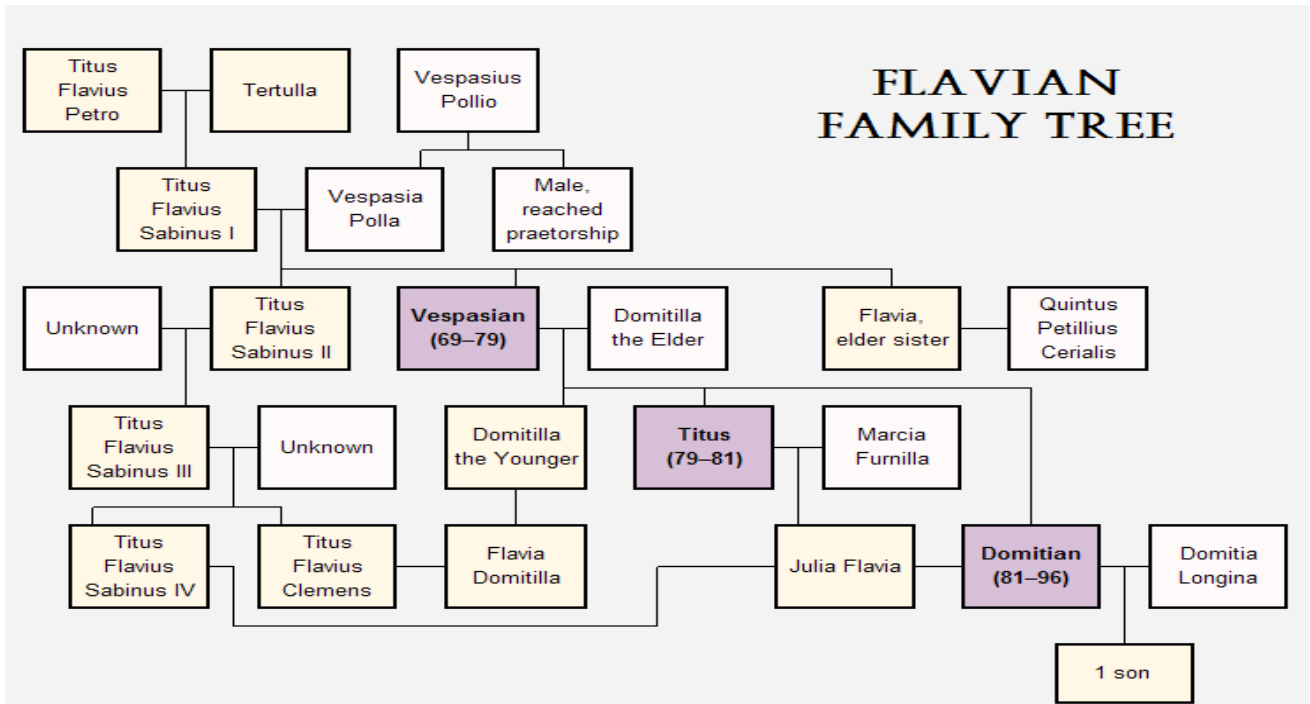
FLAVIAN FAMILY TREE

Titus Flavius Petro

Tertulla

Vespasius Pollio

Titus Flavius Sabinus I

Vespasia Polla

Male, reached praetorship

Unknown

Titus Flavius Sabinus II

**Vespasian (69–79)**

Domitilla the Elder

Flavia, elder sister

Quintus Petillius Cerialis

Titus Flavius Sabinus III

Unknown

Domitilla the Younger

**Titus (79–81)**

Marcia Furnilla

Titus Flavius Sabinus IV

Titus Flavius Clemens

Flavia Domitilla

Julia Flavia

**Domitian (81–96)**

Domitia Longina

1 son